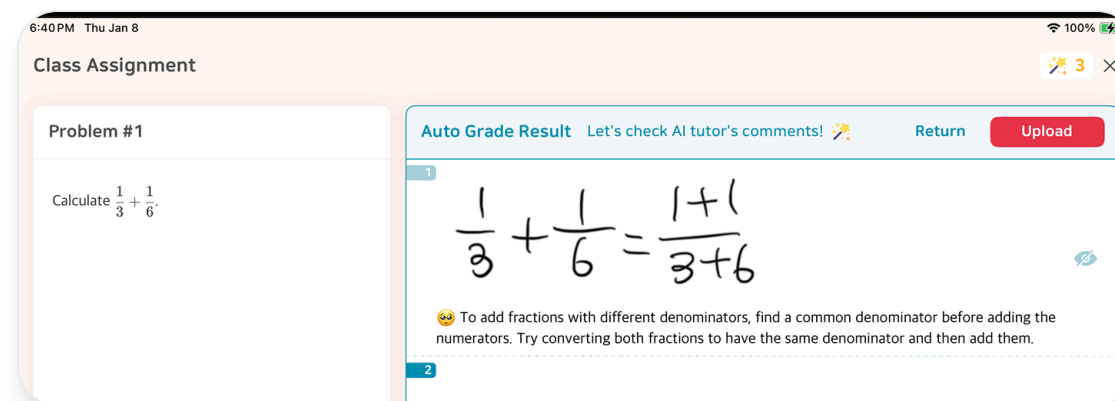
6:40 PM Thu Jan 8

100%

Class Assignment

3

Problem #1

Calculate $\frac{1}{3}+\frac{1}{6}$.

Auto Grade Result Let's check AI tutor's comments!

Return

Upload

1

$\frac{1}{3}+\frac{1}{6}=\frac{1+1}{3+6}$

To add fractions with different denominators, find a common denominator before adding the numerators. Try converting both fractions to have the same denominator and then add them.

2